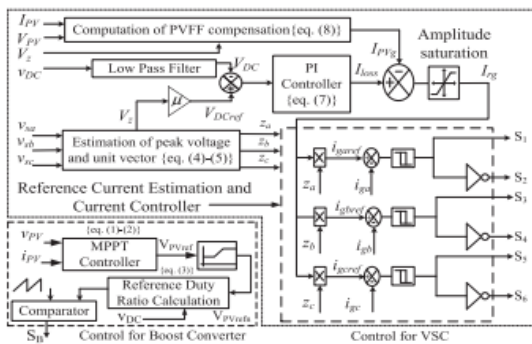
$I_{PV}$
$V_{PV}$
$V_t$
$v_{DC}$
Computation of PVFF compensation {eq. (8)}
Low Pass Filter
$V_{DC}$
PI Controller {eq. (7)}
$I_{PVg}$
$I_{loss}$
Amplitude saturation
$I_{rg}$
$V_t$
$\mu$
$V_{DCref}$
$v_{sa}$
$v_{sb}$
$v_{sc}$
Estimation of peak voltage and unit vector {eq. (4)-(5)}
$z_a$
$z_b$
$z_c$
Reference Current Estimation and Current Controller
$i_{garef}$
$i_{ga}$
$i_{gbref}$
$i_{gb}$
$i_{gcref}$
$i_{gc}$
$z_a$
$z_b$
$z_c$
S$_1$
S$_2$
S$_3$
S$_4$
S$_5$
S$_6$
{eq. (1)-(2)}
$v_{PV}$
$i_{PV}$
MPPT Controller
V$_{PVref}$
{eq. (3)}
Reference Duty Ratio Calculation
Comparator
v$_{DC}$
V$_{PVrefs}$
S$_B$
Control for Boost Converter
Control for VSC